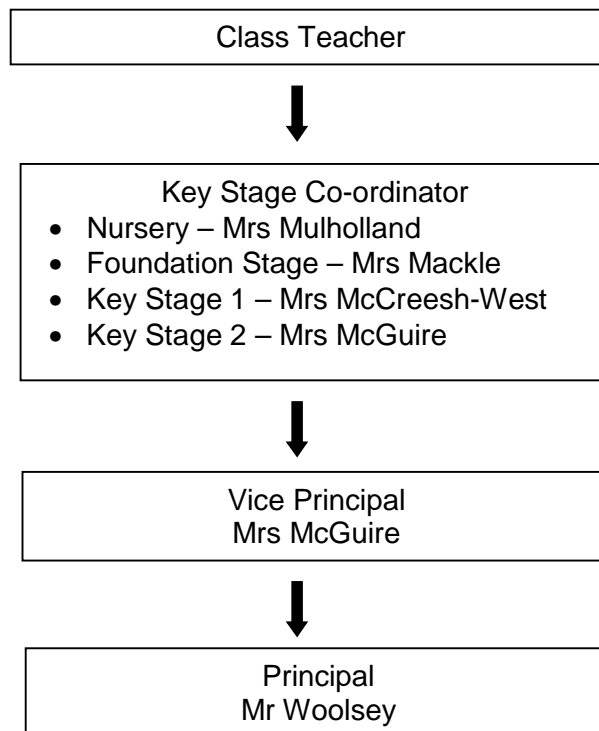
Class Teacher

Key Stage Co-ordinator
- Nursery – Mrs Mulholland
- Foundation Stage – Mrs Mackle
- Key Stage 1 – Mrs McCreesh-West
- Key Stage 2 – Mrs McGuire

Vice Principal
Mrs McGuire

Principal
Mr Woolsey